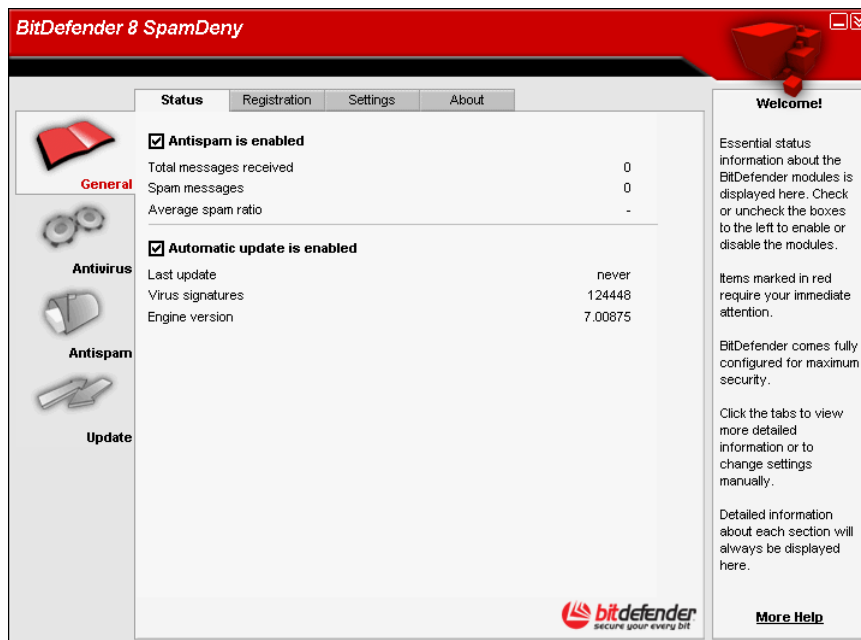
BitDefender 8 SpamDeny

General

Antivirus

Antispam

Update

Status | Registration | Settings | About

☑ Antispam is enabled

| | |
|---|---|
| Total messages received | 0 |
| Spam messages | 0 |
| Average spam ratio | - |

☑ Automatic update is enabled

| | |
|---|---|
| Last update | never |
| Virus signatures | 124448 |
| Engine version | 7.00875 |

bitdefender
secure your every bit

Welcome!

Essential status information about the BitDefender modules is displayed here. Check or uncheck the boxes to the left to enable or disable the modules.

Items marked in red require your immediate attention.

BitDefender comes fully configured for maximum security.

Click the tabs to view more detailed information or to change settings manually.

Detailed information about each section will always be displayed here.

More Help